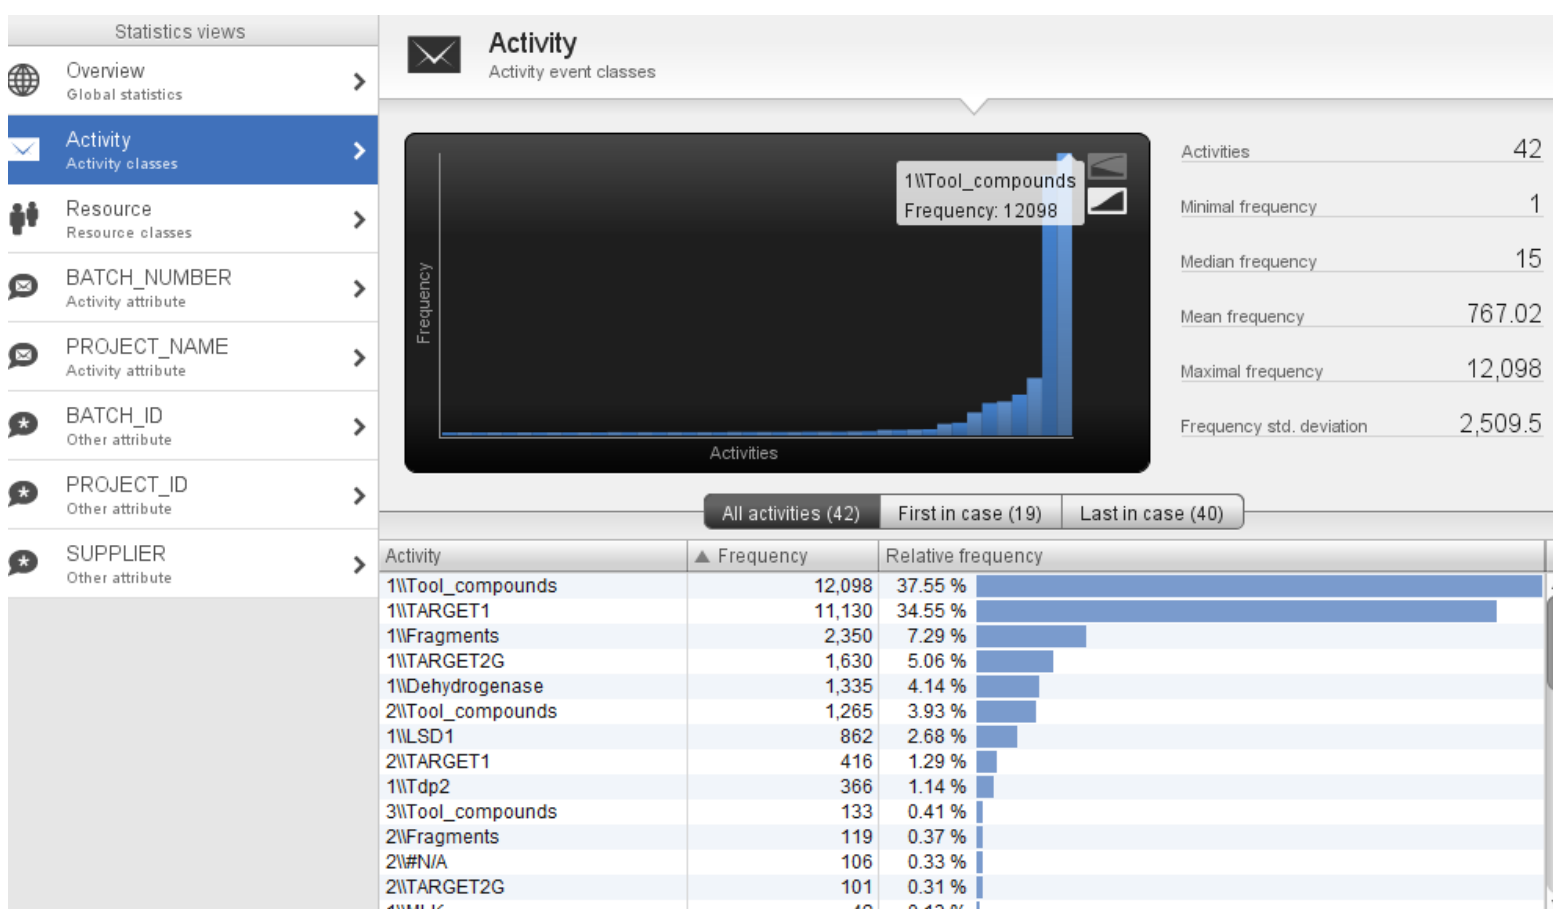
Statistics views

Overview
Global statistics

Activity
Activity classes

Resource
Resource classes

BATCH_NUMBER
Activity attribute

PROJECT_NAME
Activity attribute

BATCH_ID
Other attribute

PROJECT_ID
Other attribute

SUPPLIER
Other attribute

Activity
Activity event classes

1\\Tool_compounds
Frequency: 12098

Frequency

Activities

| Activities | 42 |
|---|---|
| Minimal frequency | 1 |
| Median frequency | 15 |
| Mean frequency | 767.02 |
| Maximal frequency | 12,098 |
| Frequency std. deviation | 2,509.5 |

All activities (42) | First in case (19) | Last in case (40)

| Activity | ▲ Frequency | Relative frequency |
|---|---|---|
| 1\\Tool_compounds | 12,098 | 37.55 % |
| 1\\TARGET1 | 11,130 | 34.55 % |
| 1\\Fragments | 2,350 | 7.29 % |
| 1\\TARGET2G | 1,630 | 5.06 % |
| 1\\Dehydrogenase | 1,335 | 4.14 % |
| 2\\Tool_compounds | 1,265 | 3.93 % |
| 1\\LSD1 | 862 | 2.68 % |
| 2\\TARGET1 | 416 | 1.29 % |
| 1\\Tdp2 | 366 | 1.14 % |
| 3\\Tool_compounds | 133 | 0.41 % |
| 2\\Fragments | 119 | 0.37 % |
| 2\\#N/A | 106 | 0.33 % |
| 2\\TARGET2G | 101 | 0.31 % |
| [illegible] | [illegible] | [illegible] |